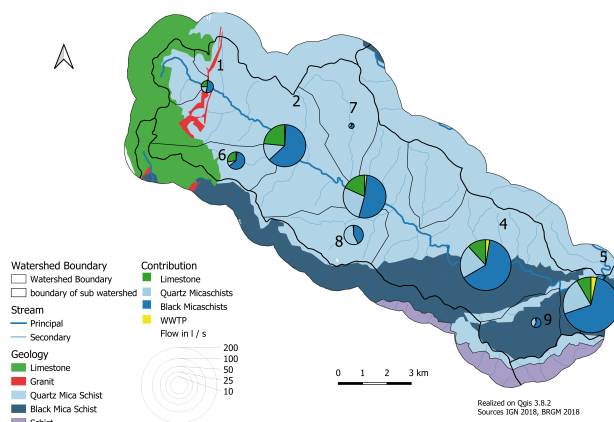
1
2
7
6
8
4
5
9

Watershed Boundary
Watershed Boundary
boundary of sub watershed
Stream
Principal
Secondary
Geology
Limestone
Granit
Quartz Mica Schist
Black Mica Schist
Schist

Contribution
Limestone
Quartz Micaschists
Black Micaschists
WWTP
Flow in l / s
200
100
50
25
10

0 1 2 3 km

Realized on Qgis 3.8.2
Sources IGN 2018, BRGM 2018